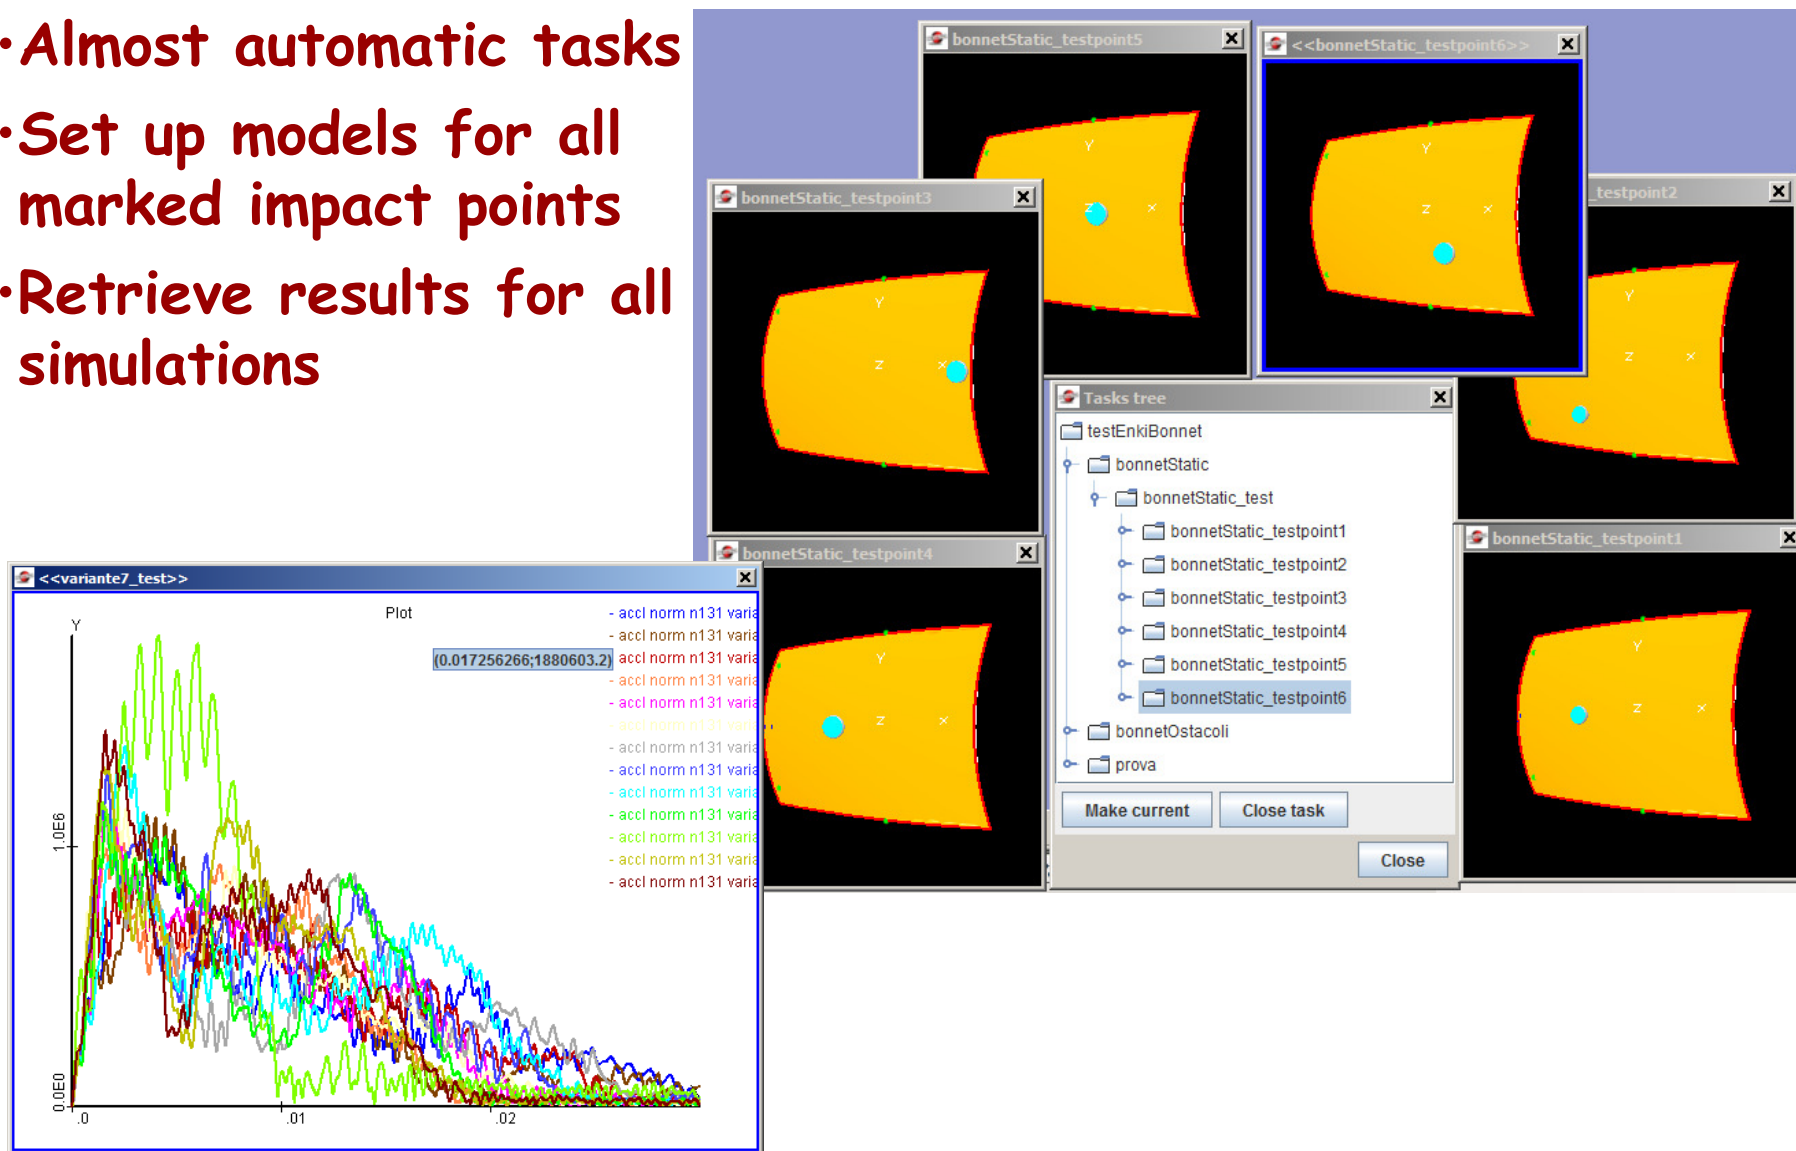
•Almost automatic tasks

•Set up models for all marked impact points

•Retrieve results for all simulations

bonnetStatic_testpoint5

Y

Z

X

<<bonnetStatic_testpoint6>>

Y

Z

X

testpoint2

Y

Z

X

bonnetStatic_testpoint3

Y

Z

X

Tasks tree

testEnkiBonnet

bonnetStatic

bonnetStatic_test

bonnetStatic_testpoint1

bonnetStatic_testpoint2

bonnetStatic_testpoint3

bonnetStatic_testpoint4

bonnetStatic_testpoint5

bonnetStatic_testpoint6

bonnetOstacoli

prova

Make current

Close task

Close

bonnetStatic_testpoint4

Y

Z

X

bonnetStatic_testpoint1

Y

Z

X

<<variante7_test>>

Plot

Y

(0.017256266;1880603.2)

- accl norm n131 varia
- accl norm n131 varia
- accl norm n131 varia
- accl norm n131 varia
- accl norm n131 varia
- accl norm n131 varia
- accl norm n131 varia
- accl norm n131 varia
- accl norm n131 varia
- accl norm n131 varia
- accl norm n131 varia
- accl norm n131 varia
- accl norm n131 varia

1.0E6

0.0E0

.0

.01

.02